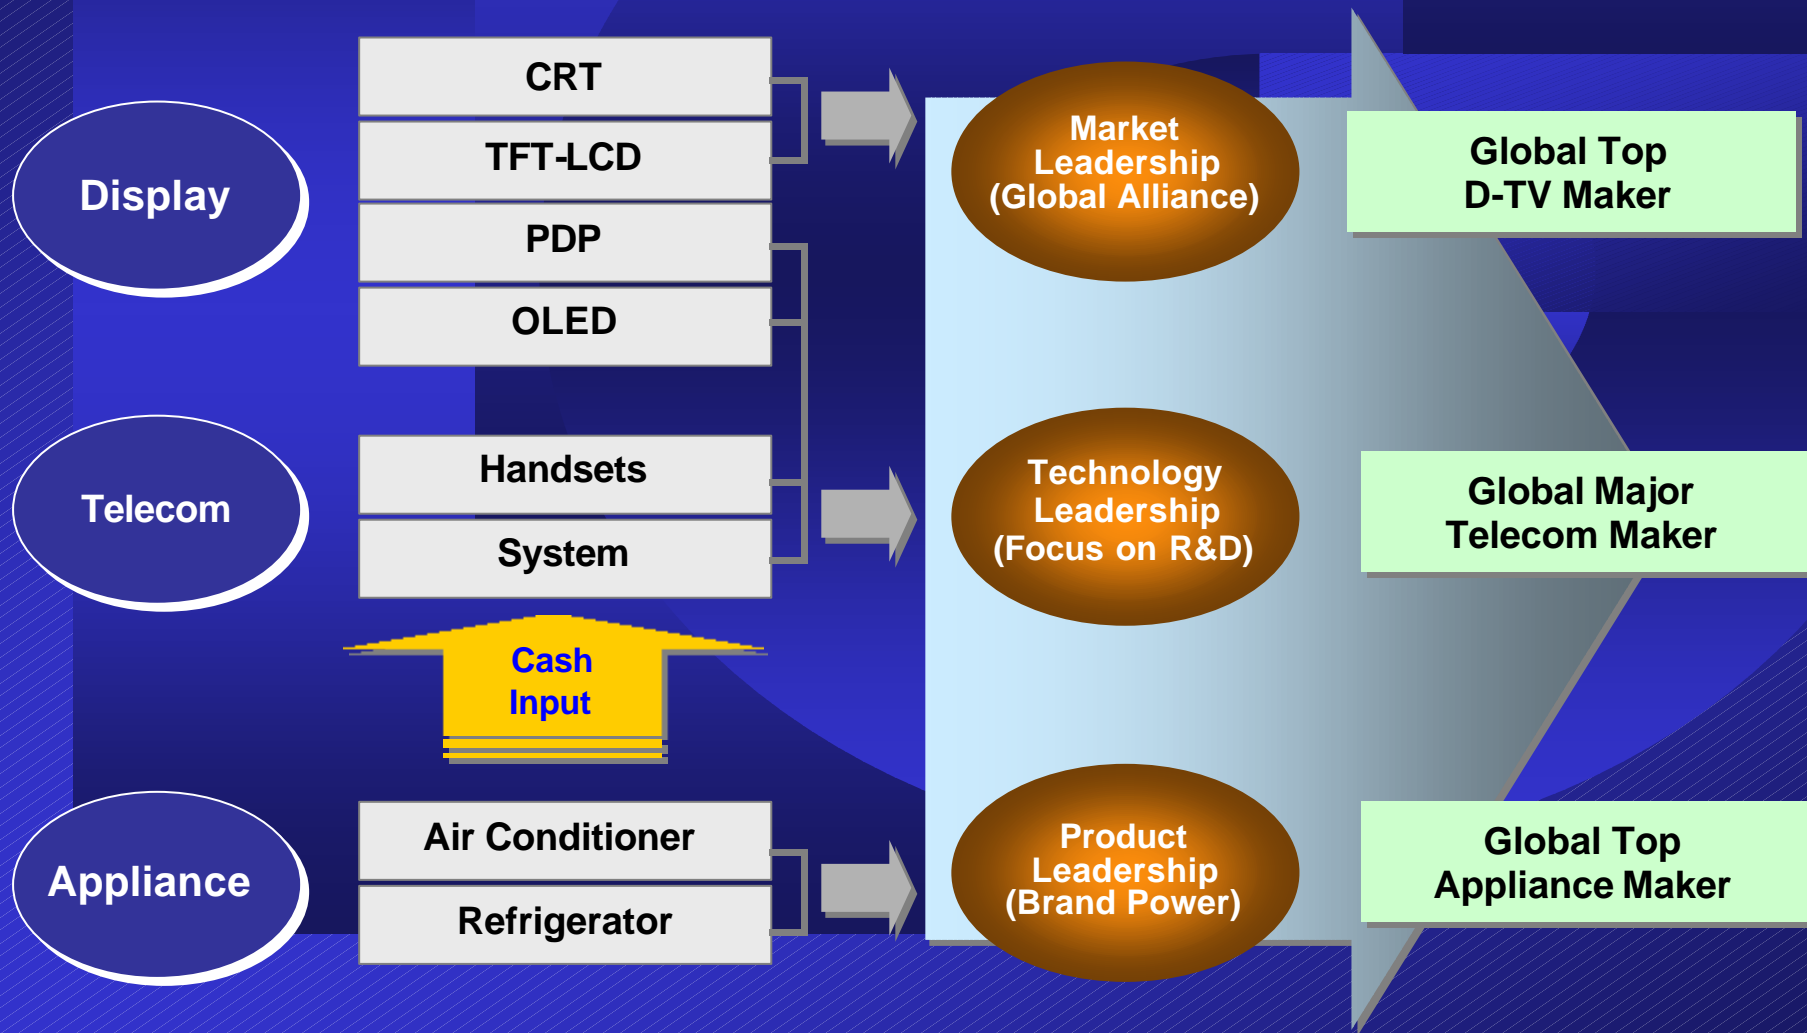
Display

CRT

TFT-LCD

PDP

OLED

Market Leadership (Global Alliance)

Global Top D-TV Maker

Telecom

Handsets

System

Technology Leadership (Focus on R&D)

Global Major Telecom Maker

Cash Input

Appliance

Air Conditioner

Refrigerator

Product Leadership (Brand Power)

Global Top Appliance Maker